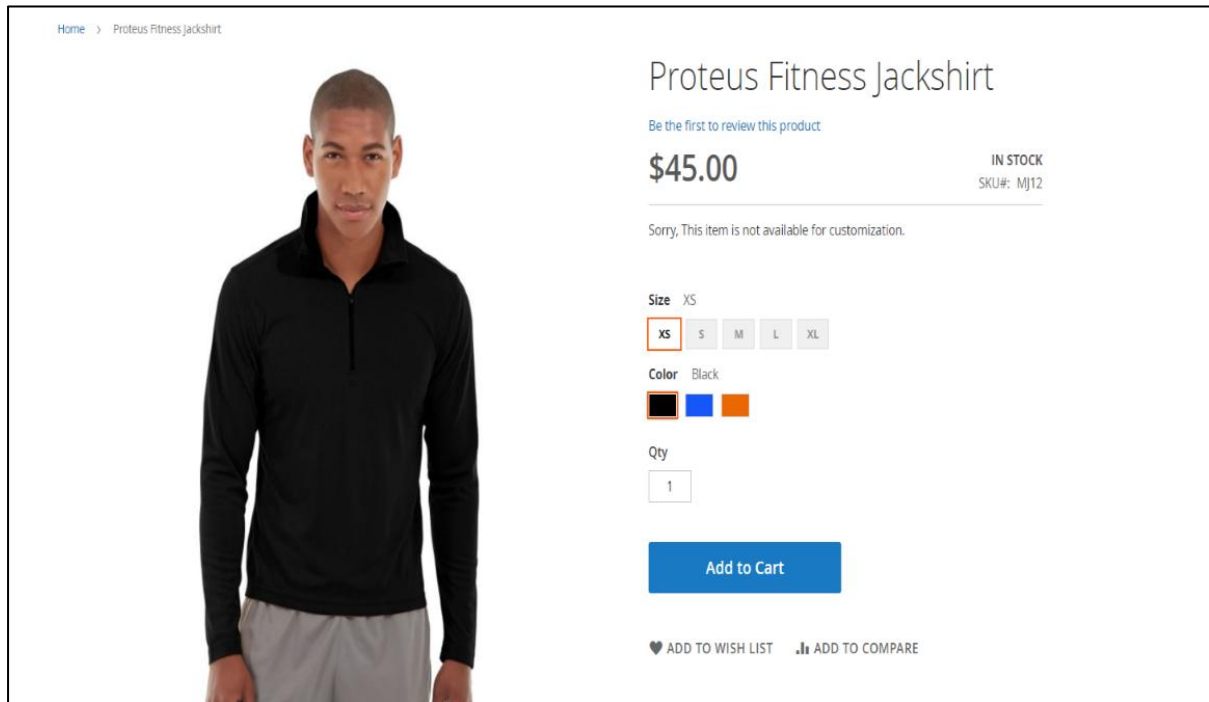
Home > Proteus Fitness Jackshirt

Proteus Fitness Jackshirt

Be the first to review this product

$45.00

IN STOCK
SKU#: MJ12

Sorry, This item is not available for customization.

Size XS

XS S M L XL

Color Black

Qty

1

Add to Cart

ADD TO WISH LIST ADD TO COMPARE